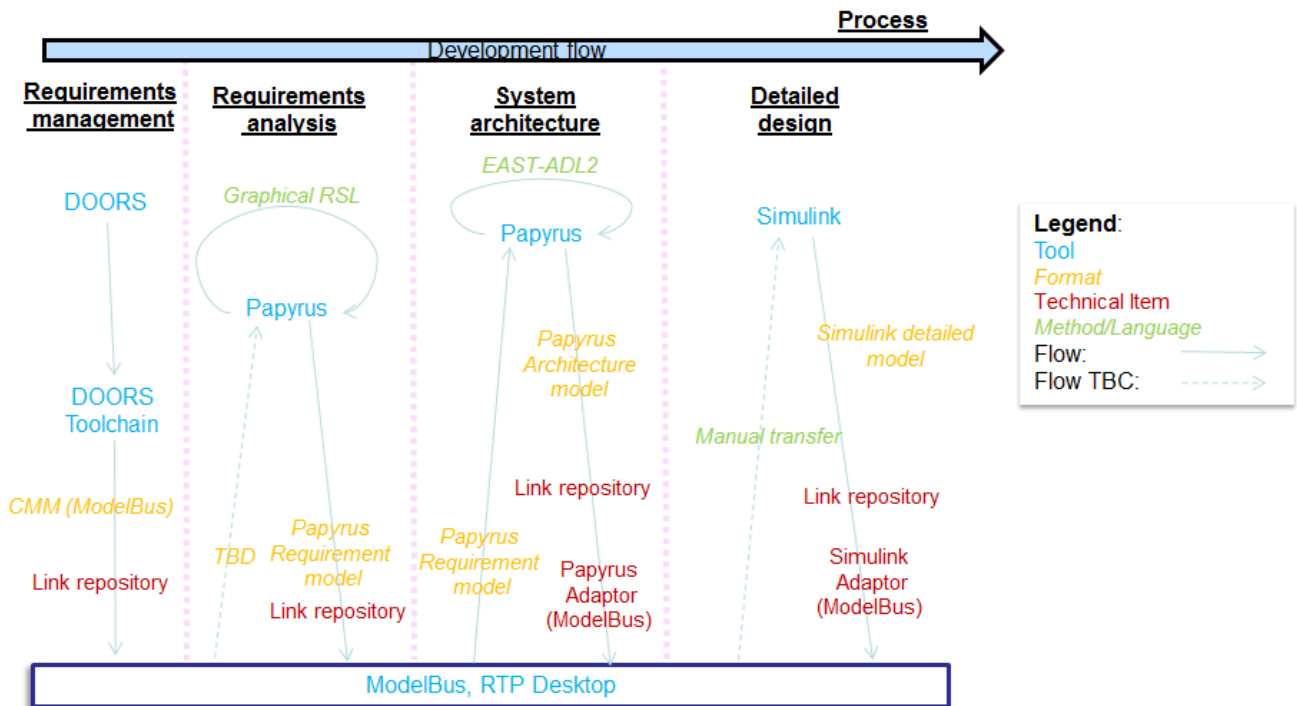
Process

Development flow

Requirements management

DOORS

DOORS Toolchain

CMM (ModelBus)

Link repository

Requirements analysis

Graphical RSL

Papyrus

TBD

Papyrus Requirement model

Link repository

System architecture

EAST-ADL2

Papyrus

Papyrus Architecture model

Link repository

Papyrus Requirement model

Papyrus Adaptor (ModelBus)

Detailed design

Simulink

Simulink detailed model

Manual transfer

Link repository

Simulink Adaptor (ModelBus)

Legend:
Tool
Format
Technical Item
Method/Language
Flow:
Flow TBC:

ModelBus, RTP Desktop